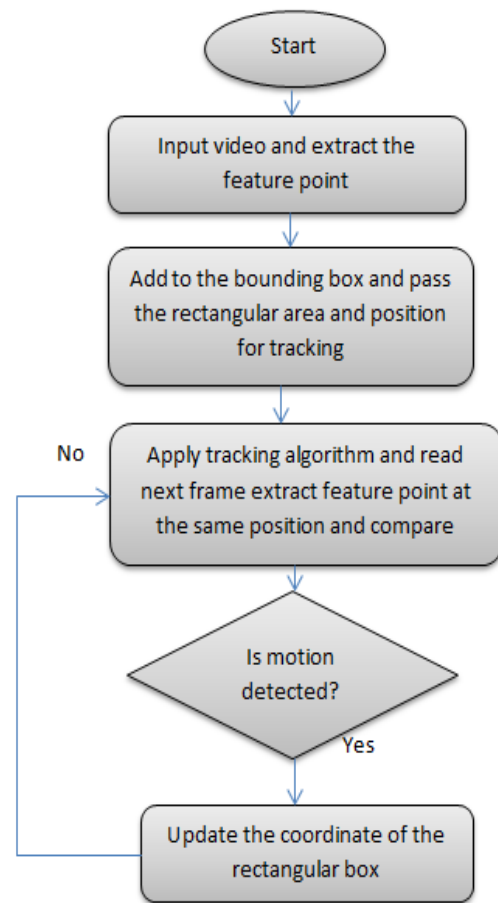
Start

Input video and extract the feature point

Add to the bounding box and pass the rectangular area and position for tracking

No

Apply tracking algorithm and read next frame extract feature point at the same position and compare

Is motion detected?

Yes

Update the coordinate of the rectangular box